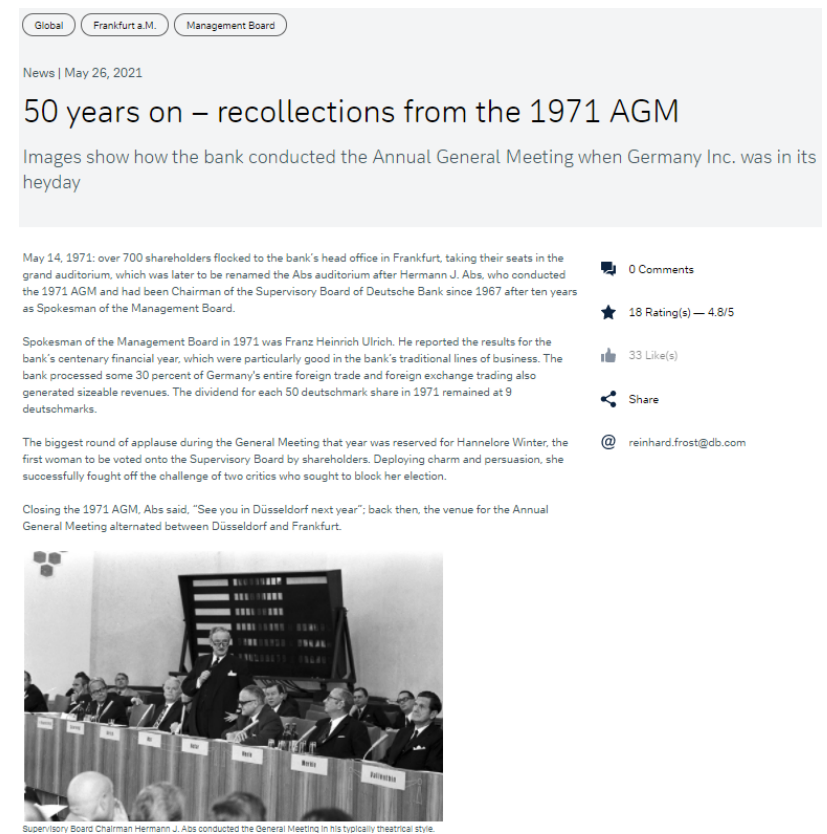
Global | Frankfurt a.M. | Management Board

News | May 26, 2021

50 years on – recollections from the 1971 AGM

Images show how the bank conducted the Annual General Meeting when Germany Inc. was in its heyday

May 14, 1971: over 700 shareholders flocked to the bank's head office in Frankfurt, taking their seats in the grand auditorium, which was later to be renamed the Abs auditorium after Hermann J. Abs, who conducted the 1971 AGM and had been Chairman of the Supervisory Board of Deutsche Bank since 1967 after ten years as Spokesman of the Management Board.

Spokesman of the Management Board in 1971 was Franz Heinrich Ulrich. He reported the results for the bank's centenary financial year, which were particularly good in the bank's traditional lines of business. The bank processed some 30 percent of Germany's entire foreign trade and foreign exchange trading also generated sizeable revenues. The dividend for each 50 deutschmark share in 1971 remained at 9 deutschmarks.

The biggest round of applause during the General Meeting that year was reserved for Hannelore Winter, the first woman to be voted onto the Supervisory Board by shareholders. Deploying charm and persuasion, she successfully fought off the challenge of two critics who sought to block her election.

Closing the 1971 AGM, Abs said, "See you in Düsseldorf next year"; back then, the venue for the Annual General Meeting alternated between Düsseldorf and Frankfurt.

0 Comments

18 Rating(s) — 4.8/5

33 Like(s)

Share

reinhard.frost@db.com

Supervisory Board Chairman Hermann J. Abs conducted the General Meeting in his typically theatrical style.